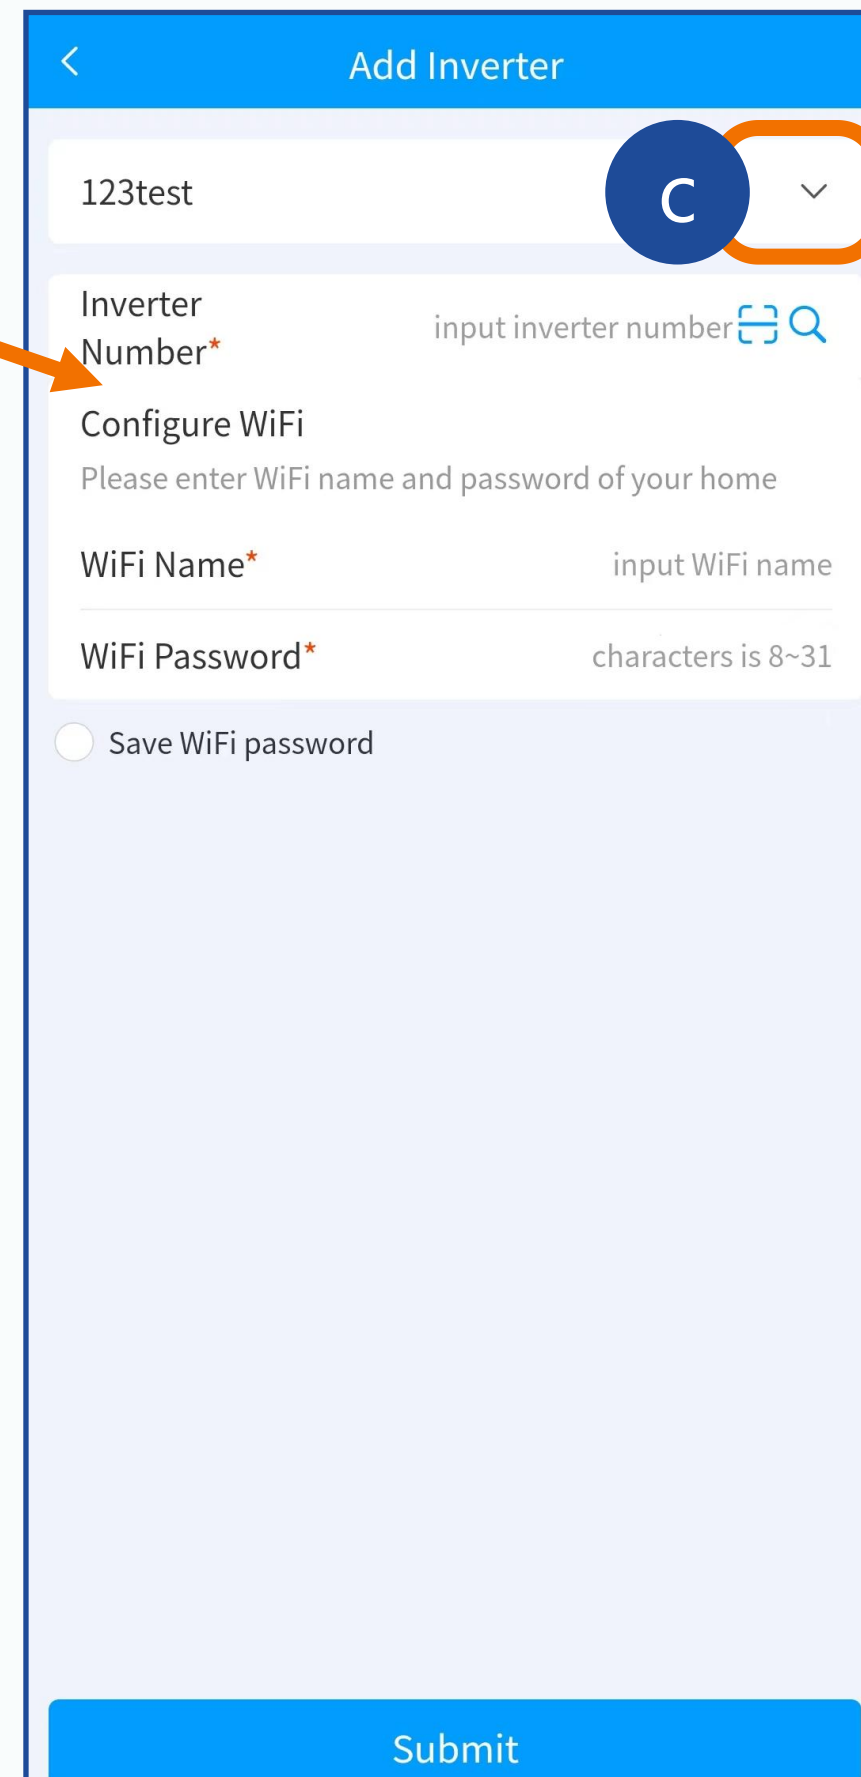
Add Inverter

123test

C

Inverter Number*

input inverter number

Configure WiFi

Please enter WiFi name and password of your home

WiFi Name*

input WiFi name

WiFi Password*

characters is 8~31

Save WiFi password

Submit